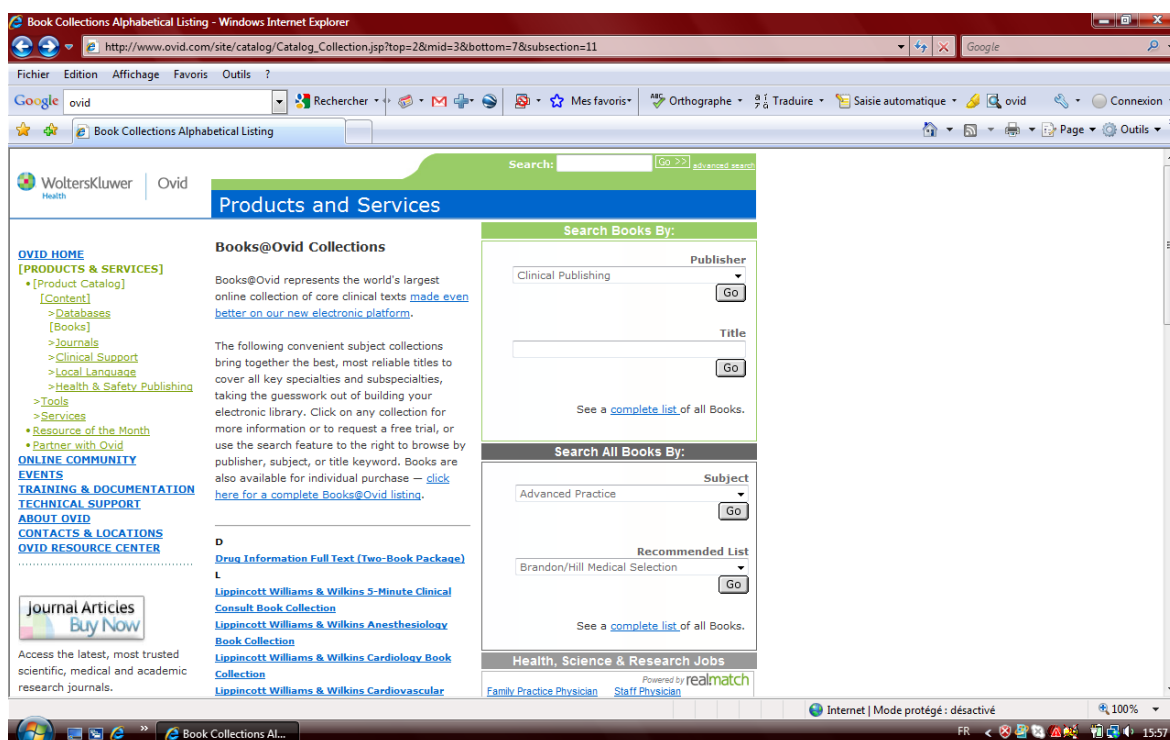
Book Collections Alphabetical Listing - Windows Internet Explorer

http://www.ovid.com/site/catalog/Catalog_Collection.jsp?top=2&mid=3&bottom=7&subsection=11

Google

Fichier Edition Affichage Favoris Outils ?

Google ovid Rechercher Mes favoris Orthographe Traduire Saisie automatique ovid Connexion

Book Collections Alphabetical Listing

Page Outils

WoltersKluwer Health | Ovid

Search: Go >> advanced search

Products and Services

OVID HOME
[PRODUCTS & SERVICES]
• [Product Catalog]
[Content]
>Databases
[Books]
>Journals
>Clinical Support
>Local Language
>Health & Safety Publishing
>Tools
>Services
• Resource of the Month
• Partner with Ovid
ONLINE COMMUNITY
EVENTS
TRAINING & DOCUMENTATION
TECHNICAL SUPPORT
ABOUT OVID
CONTACTS & LOCATIONS
OVID RESOURCE CENTER

Journal Articles Buy Now

Access the latest, most trusted scientific, medical and academic research journals.

Books@Ovid Collections

Books@Ovid represents the world's largest online collection of core clinical texts made even better on our new electronic platform.

The following convenient subject collections bring together the best, most reliable titles to cover all key specialties and subspecialties, taking the guesswork out of building your electronic library. Click on any collection for more information or to request a free trial, or use the search feature to the right to browse by publisher, subject, or title keyword. Books are also available for individual purchase — click here for a complete Books@Ovid listing.

D
Drug Information Full Text (Two-Book Package)
L
Lippincott Williams & Wilkins 5-Minute Clinical Consult Book Collection
Lippincott Williams & Wilkins Anesthesiology Book Collection
Lippincott Williams & Wilkins Cardiology Book Collection
Lippincott Williams & Wilkins Cardiovascular

Search Books By:
Publisher
Clinical Publishing
Go
Title
Go
See a complete list of all Books.

Search All Books By:
Subject
Advanced Practice
Go
Recommended List
Brandon/Hill Medical Selection
Go
See a complete list of all Books.

Health, Science & Research Jobs
Powered by realmatch
Family Practice Physician Staff Physician

Internet | Mode protégé : désactivé 100%

Book Collections Al... FR 15:57